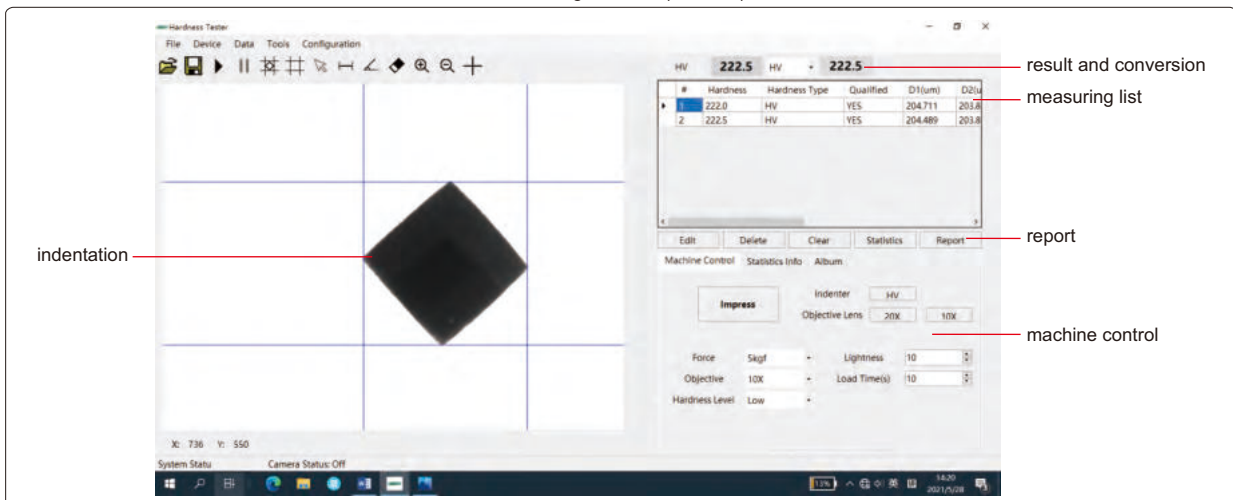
Hardness Tester

File Device Data Tools Configuration

HV 222.5 HV 222.5

result and conversion

| # | Hardness | Hardness Type | Qualified | D1(um) | D2(u |
|---|---|---|---|---|---|
| 1 | 222.0 | HV | YES | 204.711 | 203.8 |
| 2 | 222.5 | HV | YES | 204.489 | 203.8 |

measuring list

Edit Delete Clear Statistics Report

report

Machine Control Statistics Info Album

indentation

Impress

Indenter HV

Objective Lens 20X 10X

machine control

Force 5kgf

Lightness 10

Objective 10X

Load Time(s) 10

Hardness Level Low

X: 736 Y: 550

System Statu

Camera Status: Off

13%

14:20
2021/5/28